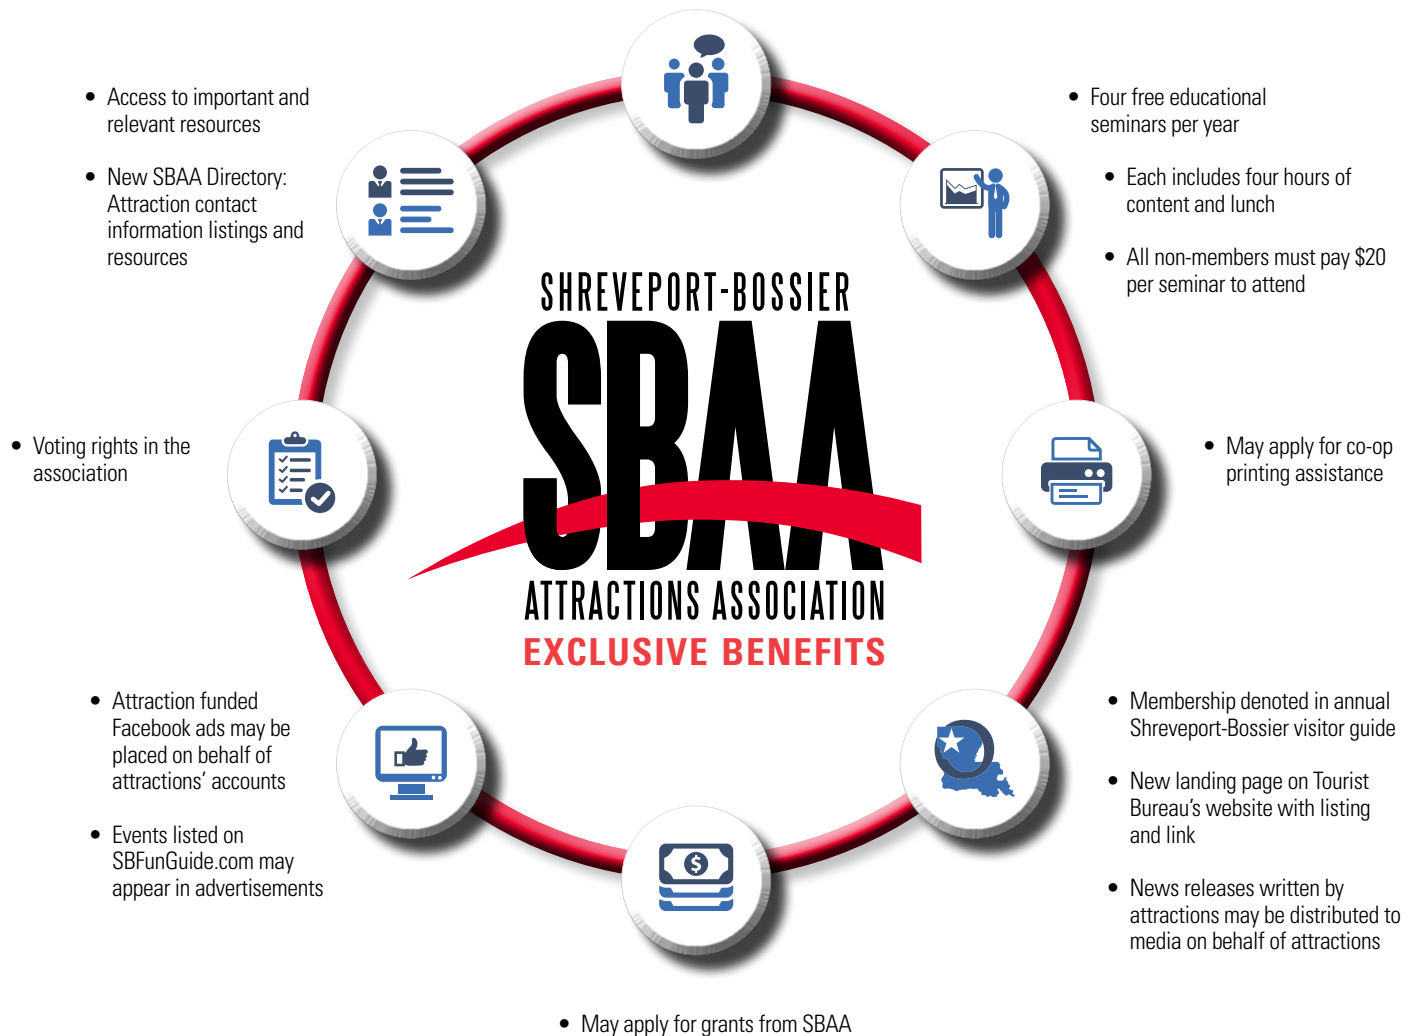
- Access to important and relevant resources
- New SBAA Directory: Attraction contact information listings and resources

- Four free educational seminars per year
  - Each includes four hours of content and lunch
  - All non-members must pay $20 per seminar to attend

SHREVEPORT-BOSSIER
SBAA
ATTRACTIONS ASSOCIATION
EXCLUSIVE BENEFITS

- Voting rights in the association

- May apply for co-op printing assistance

- Attraction funded Facebook ads may be placed on behalf of attractions' accounts
- Events listed on SBFunGuide.com may appear in advertisements

- Membership denoted in annual Shreveport-Bossier visitor guide
- New landing page on Tourist Bureau's website with listing and link
- News releases written by attractions may be distributed to media on behalf of attractions

- May apply for grants from SBAA